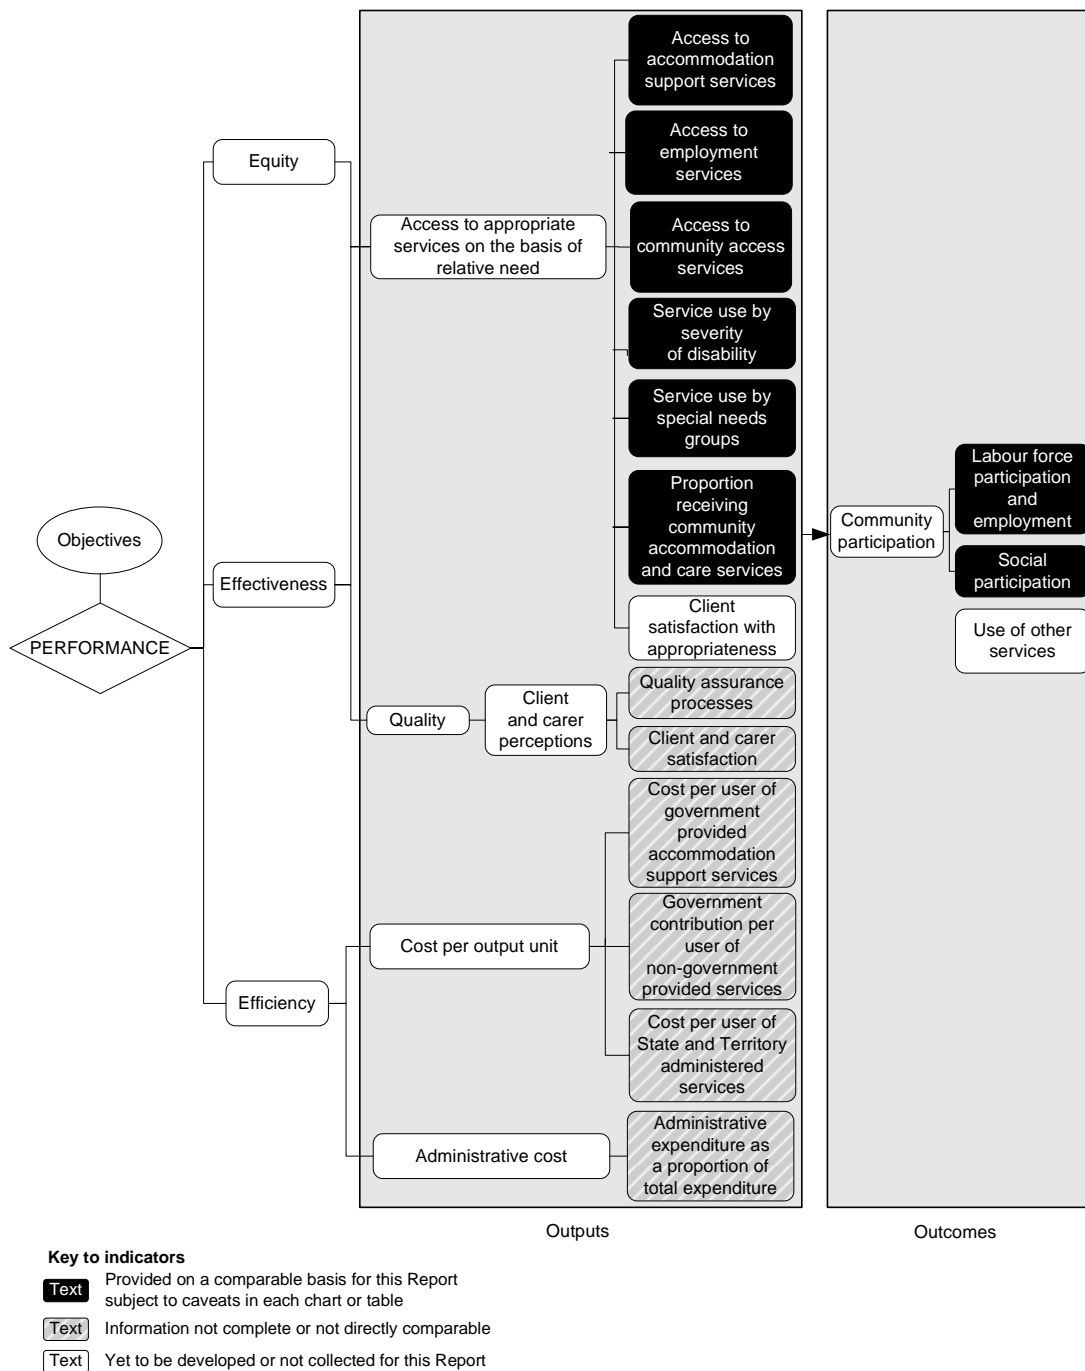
Objectives

PERFORMANCE

Equity

Effectiveness

Efficiency

Access to appropriate services on the basis of relative need

Quality

Client and carer perceptions

Cost per output unit

Administrative cost

Access to accommodation support services

Access to employment services

Access to community access services

Service use by severity of disability

Service use by special needs groups

Proportion receiving community accommodation and care services

Client satisfaction with appropriateness

Quality assurance processes

Client and carer satisfaction

Cost per user of government provided accommodation support services

Government contribution per user of non-government provided services

Cost per user of State and Territory administered services

Administrative expenditure as a proportion of total expenditure

Community participation

Labour force participation and employment

Social participation

Use of other services

Outputs

Outcomes

Key to indicators

Text Provided on a comparable basis for this Report subject to caveats in each chart or table

Text Information not complete or not directly comparable

Text Yet to be developed or not collected for this Report